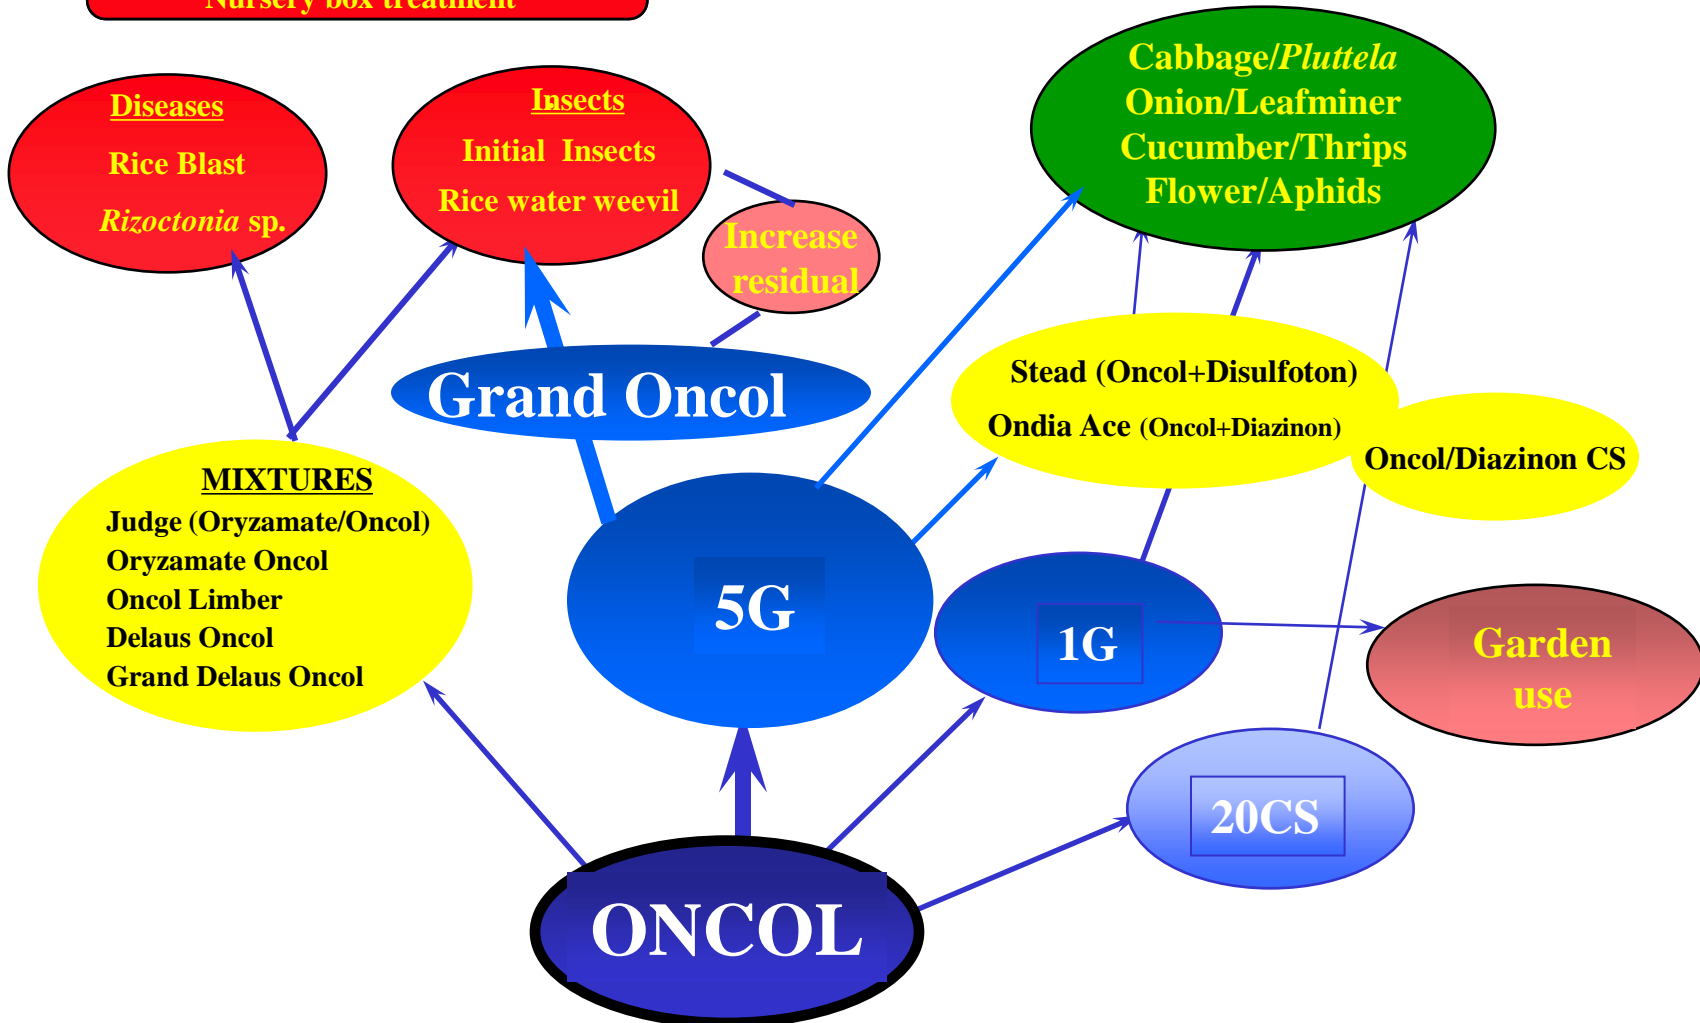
Nursery box treatment

Diseases
Rice Blast
Rizoctonia sp.

Insects
Initial Insects
Rice water weevil

Increase residual

Cabbage/Pluttela
Onion/Leafminer
Cucumber/Thrips
Flower/Aphids

Grand Oncol

Stead (Oncol+Disulfoton)
Ondia Ace (Oncol+Diazinon)

Oncol/Diazinon CS

MIXTURES
Judge (Oryzamate/Oncol)
Oryzamate Oncol
Oncol Limber
Delaus Oncol
Grand Delaus Oncol

5G

1G

Garden use

20CS

ONCOL